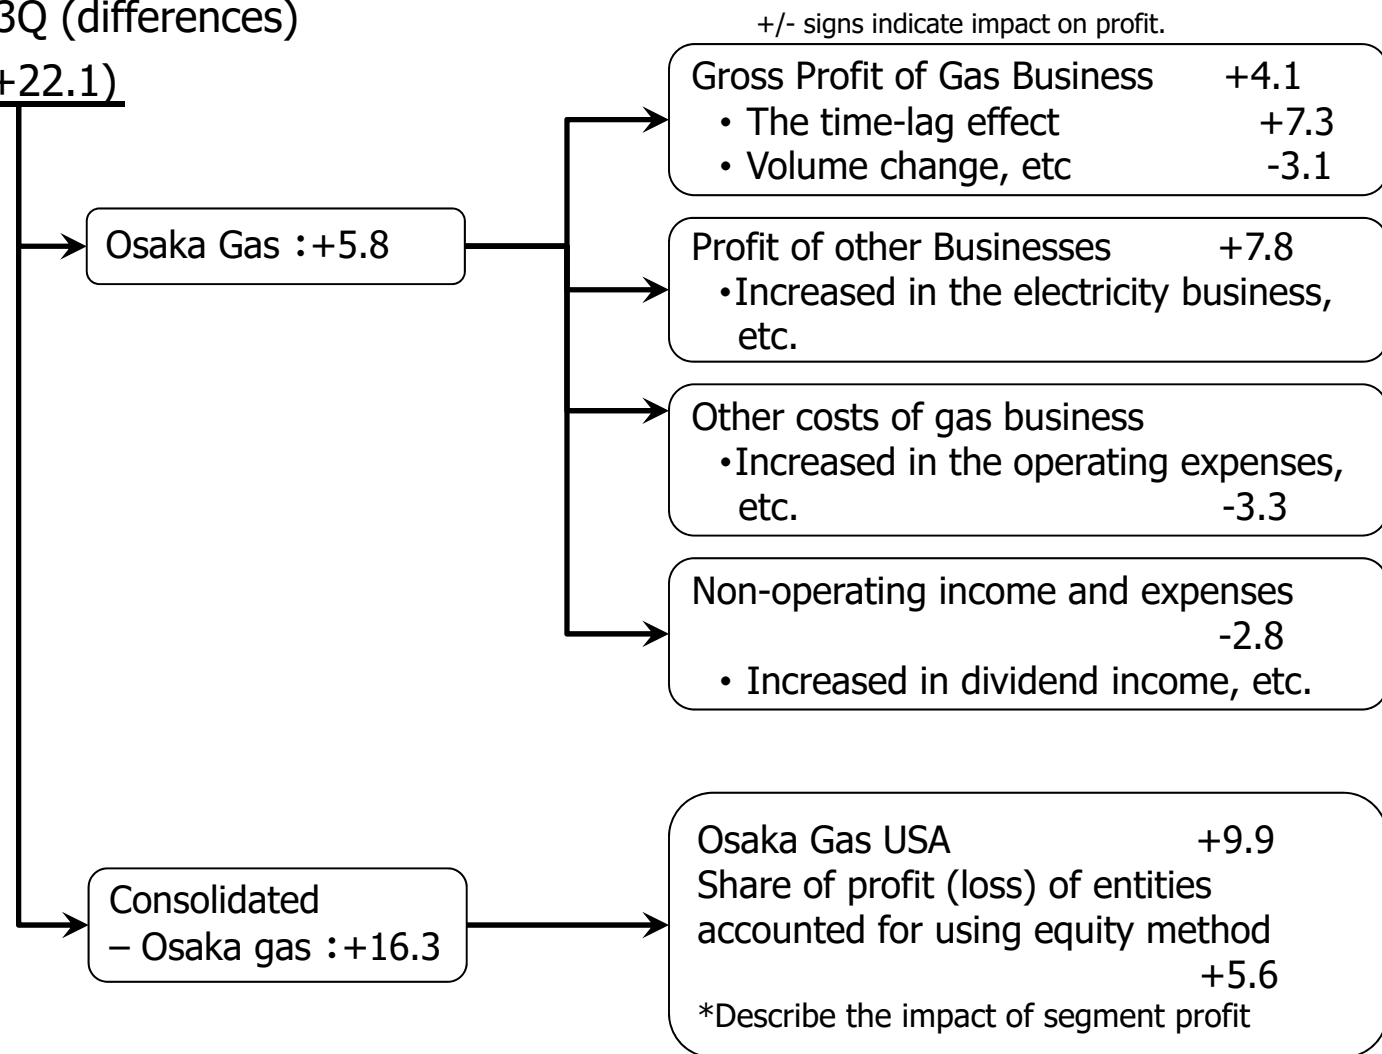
3Q (differences)

+22.1)

+/- signs indicate impact on profit.

Osaka Gas：+5.8

Gross Profit of Gas Business +4.1
• The time-lag effect +7.3
• Volume change, etc -3.1

Profit of other Businesses +7.8
•Increased in the electricity business, etc.

Other costs of gas business
•Increased in the operating expenses, etc. -3.3

Non-operating income and expenses -2.8
• Increased in dividend income, etc.

Consolidated – Osaka gas：+16.3

Osaka Gas USA +9.9
Share of profit (loss) of entities accounted for using equity method +5.6
*Describe the impact of segment profit